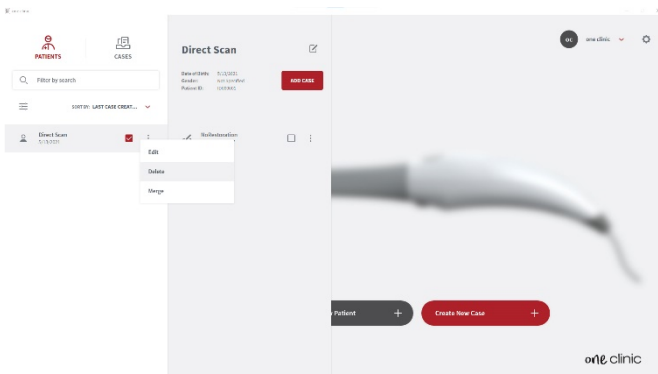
PATIENTS

CASES

Filter by search

SORT BY: LAST CASE CREAT...

Direct Scan
5/13/2021

Edit

Delete

Merge

Direct Scan

Date of Birth: 5/13/2021
Gender: not specified
Patient ID: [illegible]

ADD CASE

Stellendonation
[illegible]

OC

one clinic

Patient

Create New Case

one clinic